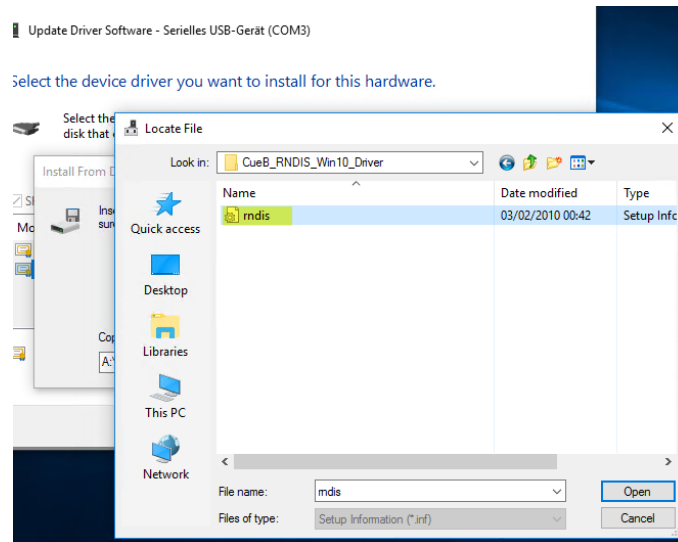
Update Driver Software - Serielles USB-Gerät (COM3)

Select the device driver you want to install for this hardware.

Select the
disk that

Install From D

Inse
sure

Co
A:\

Locate File

Look in: CueB_RNDIS_Win10_Driver

Quick access

Desktop

Libraries

This PC

Network

| Name | Date modified | Type |
|---|---|---|
| rndis | 03/02/2010 00:42 | Setup Info |

File name: rndis

Files of type: Setup Information (*.inf)

Open

Cancel